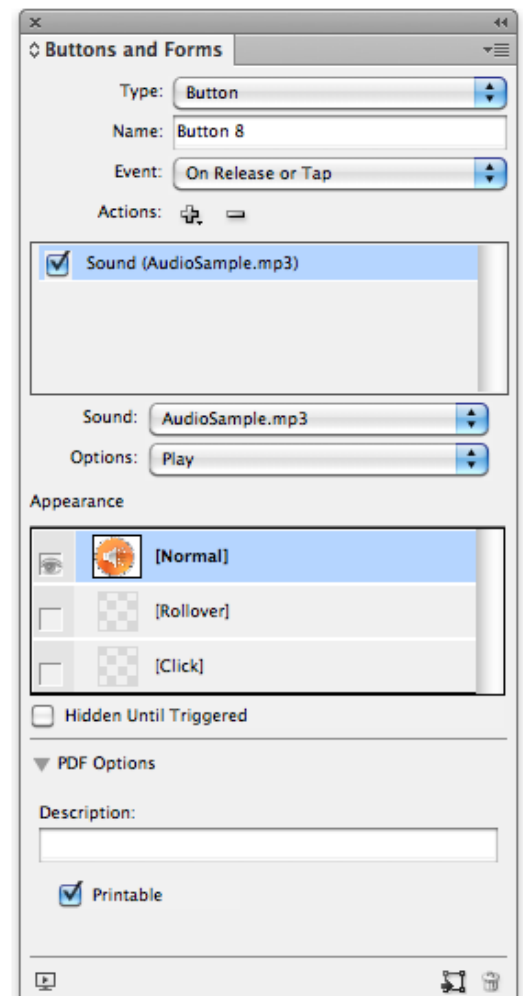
Buttons and Forms

Type: Button

Name: Button 8

Event: On Release or Tap

Actions:

Sound (AudioSample.mp3)

Sound: AudioSample.mp3

Options: Play

Appearance

[Normal]

[Rollover]

[Click]

Hidden Until Triggered

PDF Options

Description:

Printable